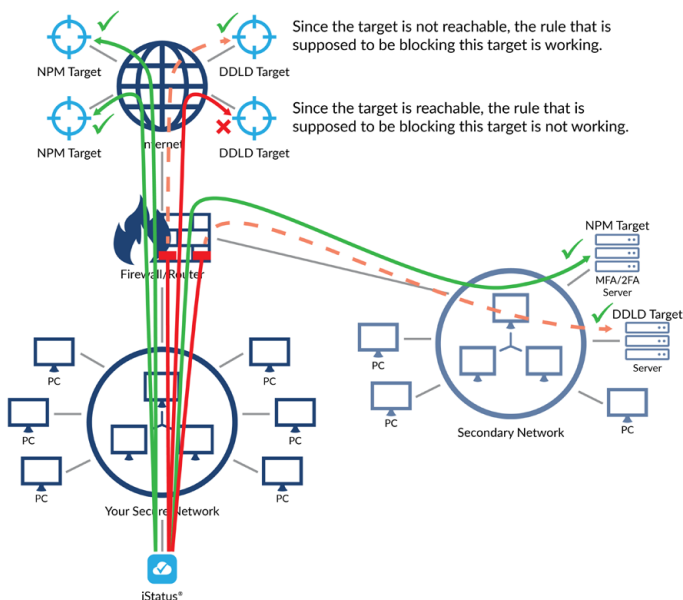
NPM Target

DDLD Target

Since the target is not reachable, the rule that is supposed to be blocking this target is working.

NPM Target

Internet

DDLD Target

Since the target is reachable, the rule that is supposed to be blocking this target is not working.

Firewall/Router

NPM Target

MFA/2FA Server

DDLD Target

Server

PC

PC

PC

PC

PC

PC

PC

PC

PC

PC

Secondary Network

Your Secure Network

iStatus®